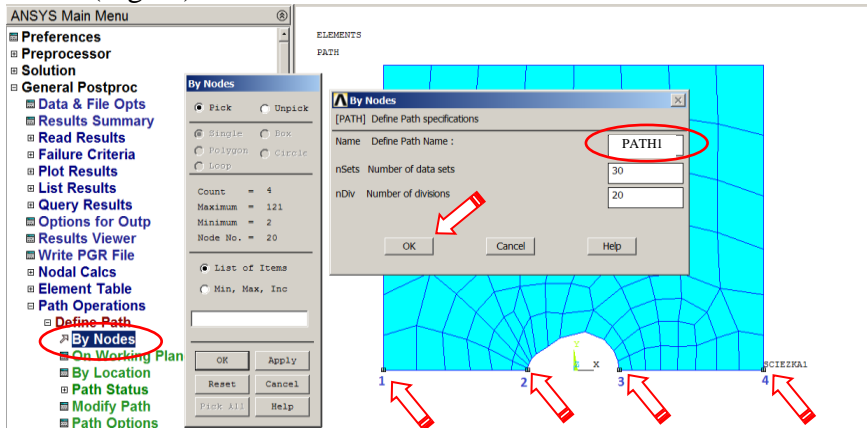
ANSYS Main Menu
Preferences
Preprocessor
Solution
General Postproc
Data & File Opts
Results Summary
Read Results
Failure Criteria
Plot Results
List Results
Query Results
Options for Outp
Results Viewer
Write PGR File
Nodal Calcs
Element Table
Path Operations
Define Path
By Nodes
On Working Plan
By Location
Path Status
Modify Path
Path Options

By Nodes
Pick
Unpick
Single
Box
Polygon
Circle
Loop
Count = 4
Maximum = 121
Minimum = 2
Node No. = 20
List of Items
Min, Max, Inc
OK
Apply
Reset
Cancel
Pick All
Help

By Nodes
[PATH] Define Path specifications
Name Define Path Name : PATH1
nSets Number of data sets 30
nDiv Number of divisions 20
OK
Cancel
Help

ELEMENTS
PATH
SCIEZKA1
Y
X
1
2
3
4